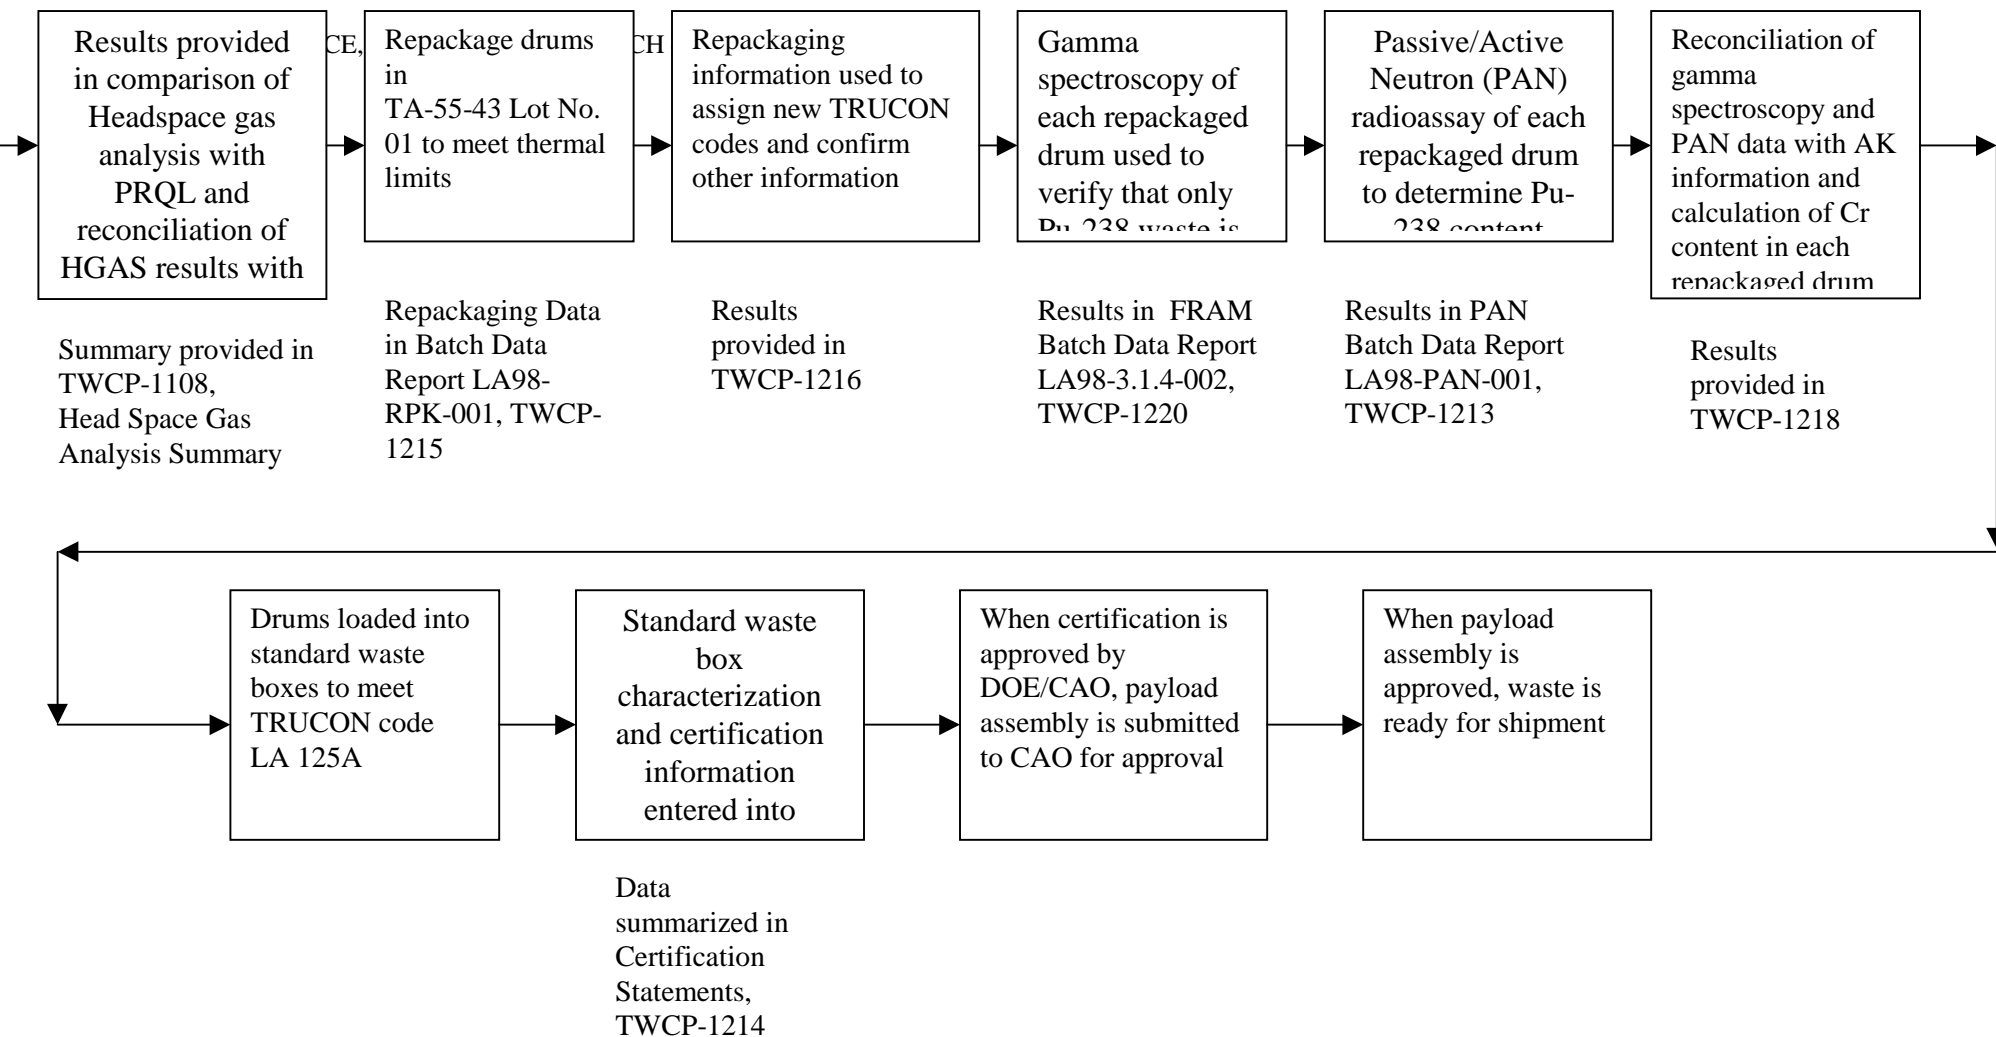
Results provided in comparison of Headspace gas analysis with PRQL and reconciliation of HGAS results with

CE,

Repackage drums in TA-55-43 Lot No. 01 to meet thermal limits

CH

Repackaging information used to assign new TRUCON codes and confirm other information

Gamma spectroscopy of each repackaged drum used to verify that only Pu-238 waste is

Passive/Active Neutron (PAN) radioassay of each repackaged drum to determine Pu-238 content

Reconciliation of gamma spectroscopy and PAN data with AK information and calculation of Cr content in each repackaged drum

Summary provided in TWCP-1108, Head Space Gas Analysis Summary

Repackaging Data in Batch Data Report LA98-RPK-001, TWCP-1215

Results provided in TWCP-1216

Results in FRAM Batch Data Report LA98-3.1.4-002, TWCP-1220

Results in PAN Batch Data Report LA98-PAN-001, TWCP-1213

Results provided in TWCP-1218

Drums loaded into standard waste boxes to meet TRUCON code LA 125A

Standard waste box characterization and certification information entered into

When certification is approved by DOE/CAO, payload assembly is submitted to CAO for approval

When payload assembly is approved, waste is ready for shipment

Data summarized in Certification Statements, TWCP-1214